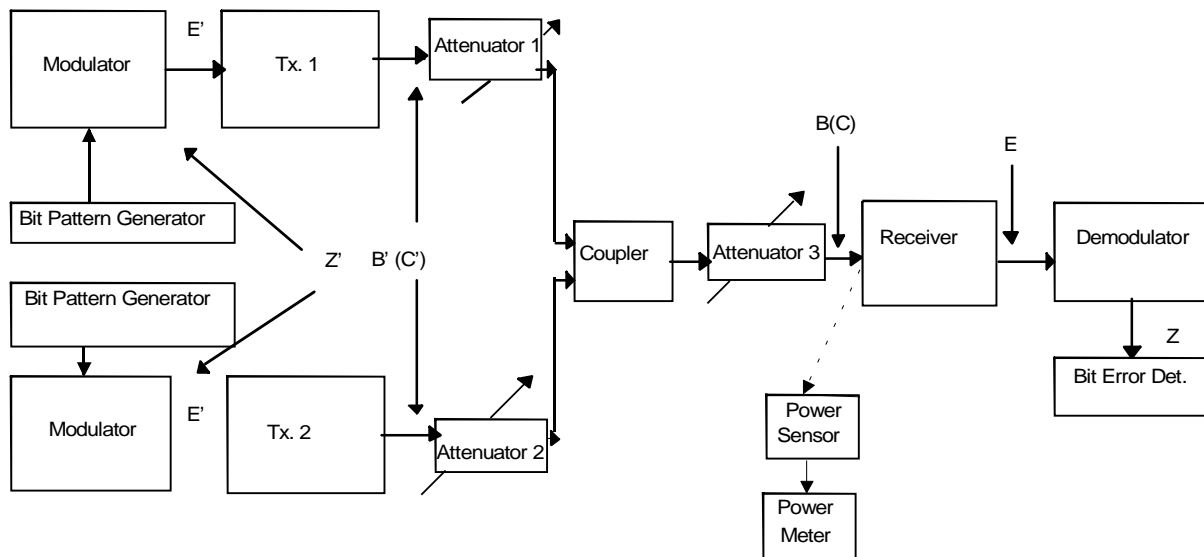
Modulator

E'

Tx. 1

Attenuator 1

Bit Pattern Generator

Z'

B' (C')

Coupler

Attenuator 3

B(C)

Receiver

E

Demodulator

Bit Pattern Generator

Z

Bit Error Det.

Modulator

E'

Tx. 2

Attenuator 2

Power Sensor

Power Meter